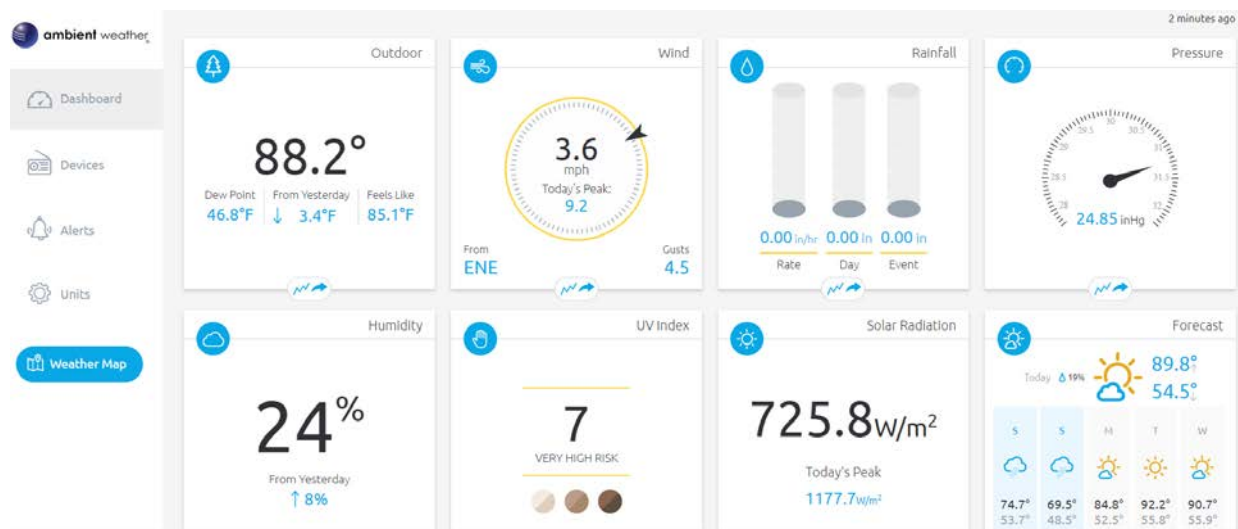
ambient weather

2 minutes ago

Dashboard

Devices

Alerts

Units

Weather Map

Outdoor

88.2°

Dew Point
46.8°F

From Yesterday
↓ 3.4°F

Feels Like
85.1°F

Wind

3.6
mph
Today's Peak:
9.2

From
ENE

Gusts
4.5

Rainfall

0.00 in/hr
Rate

0.00 in
Day

0.00 in
Event

Pressure

29.5 30 30.5
29 31
28.5 31.5
28 32

24.85 inHg

Humidity

24%

From Yesterday
↑ 8%

UV Index

7

VERY HIGH RISK

Solar Radiation

725.8W/m$^2$

Today's Peak
1177.7W/m$^2$

Forecast

Today 19%

89.8°
54.5°

| S | S | M | T | W |
|---|---|---|---|---|
| 74.7° | 69.5° | 84.8° | 92.2° | 90.7° |
| 53.7° | 48.5° | 52.5° | 55.8° | 55.9° |